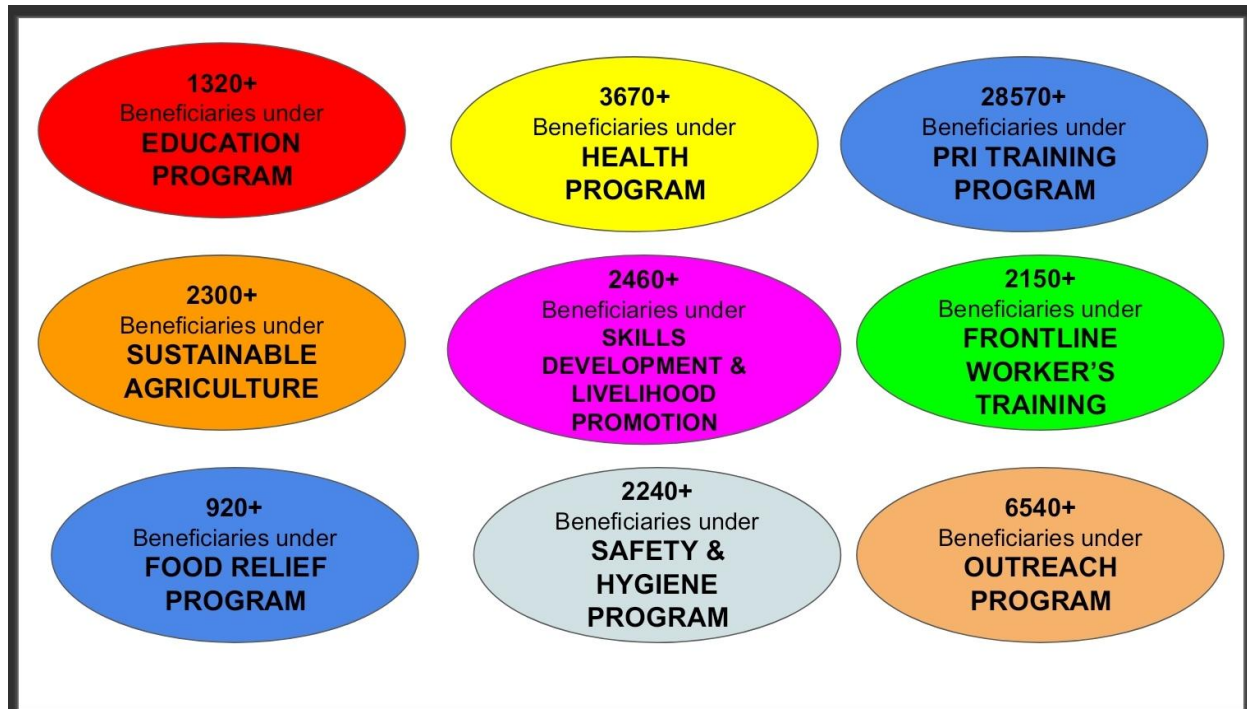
1320+
Beneficiaries under
EDUCATION PROGRAM

3670+
Beneficiaries under
HEALTH PROGRAM

28570+
Beneficiaries under
PRI TRAINING PROGRAM

2300+
Beneficiaries under
SUSTAINABLE AGRICULTURE

2460+
Beneficiaries under
SKILLS DEVELOPMENT & LIVELIHOOD PROMOTION

2150+
Beneficiaries under
FRONTLINE WORKER'S TRAINING

920+
Beneficiaries under
FOOD RELIEF PROGRAM

2240+
Beneficiaries under
SAFETY & HYGIENE PROGRAM

6540+
Beneficiaries under
OUTREACH PROGRAM